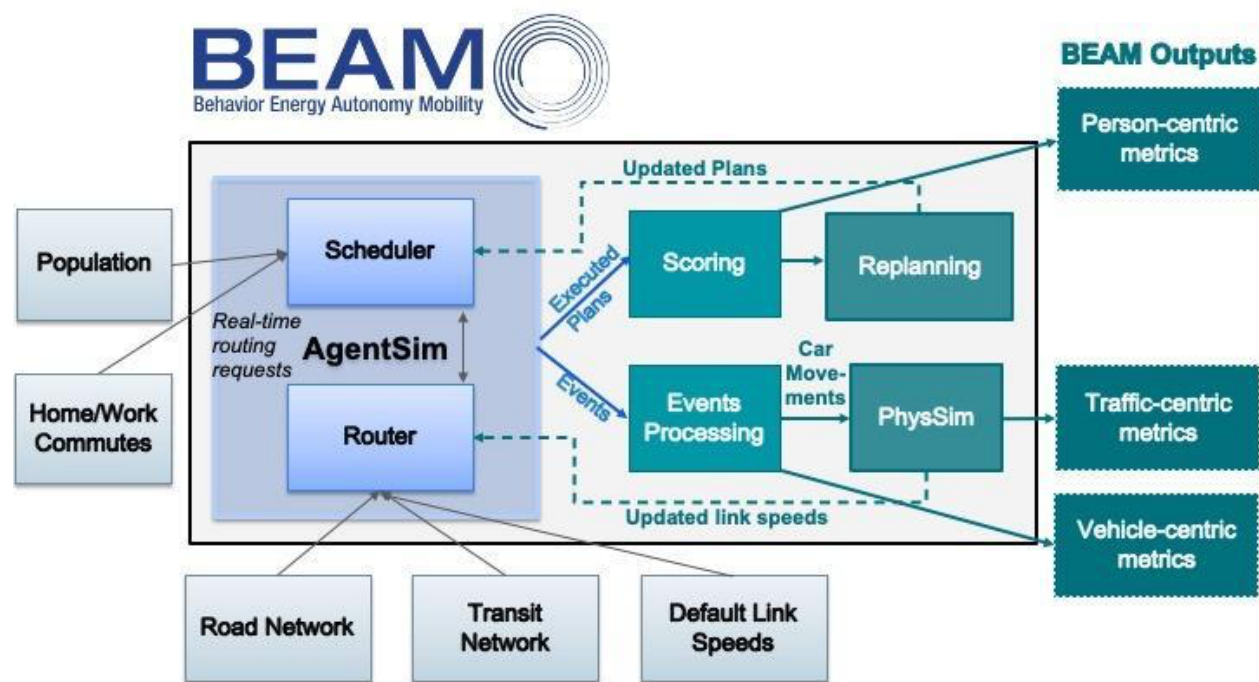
BEAM
Behavior Energy Autonomy Mobility

BEAM Outputs

Person-centric metrics

Updated Plans

Population

Scheduler

Executed Plans

Scoring

Replanning

Real-time routing requests

AgentSim

Car Movements

Home/Work Commutes

Router

Events

Events Processing

PhysSim

Traffic-centric metrics

Updated link speeds

Vehicle-centric metrics

Road Network

Transit Network

Default Link Speeds